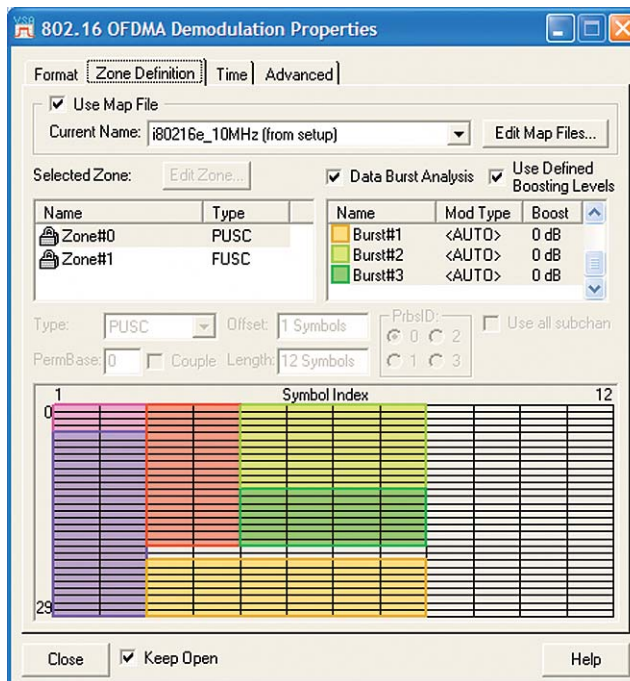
802.16 OFDMA Demodulation Properties

Format | Zone Definition | Time | Advanced

☑ Use Map File

Current Name: i80216e_10MHz (from setup)

Edit Map Files...

Selected Zone: Edit Zone...

☑ Data Burst Analysis ☑ Use Defined Boosting Levels

| Name | Type |
|---|---|
| Zone#0 | PUSC |
| Zone#1 | FUSC |

| Name | Mod Type | Boost |
|---|---|---|
| Burst#1 | <AUTO> | 0 dB |
| Burst#2 | <AUTO> | 0 dB |
| Burst#3 | <AUTO> | 0 dB |

Type: PUSC Offset: 1 Symbols PrbsID: 0 2 1 3 Use all subchan

PermBase: 0 Couple Length: 12 Symbols

1 Symbol Index 12

0

29

Close ☑ Keep Open Help